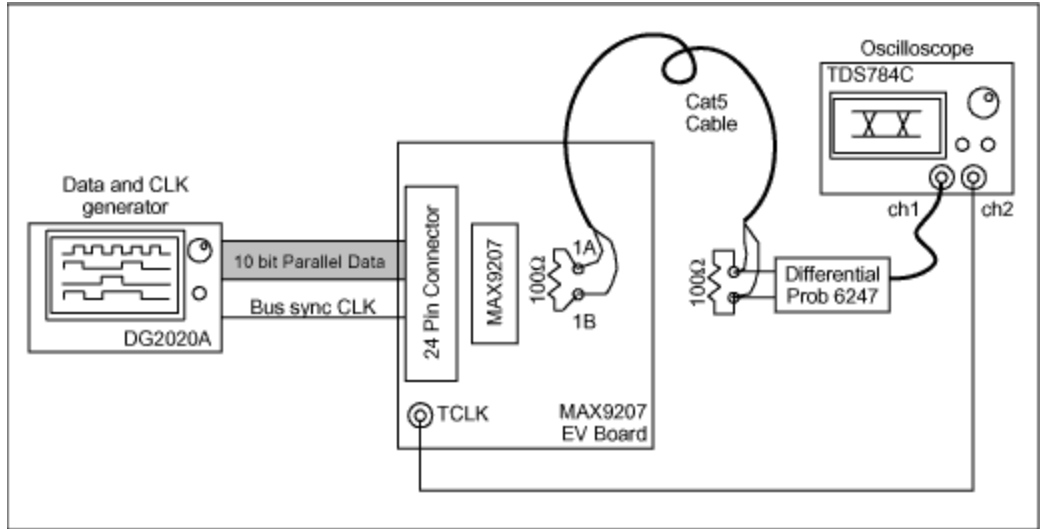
Oscilloscope
TDS784C
Cat5
Cable
Data and CLK
generator
24 Pin Connector
MAX9207
1A
1B
$100\Omega$
$100\Omega$
ch1
ch2
10 bit Parallel Data
Bus sync CLK
Differential
Prob 6247
DG2020A
TCLK
MAX9207
EV Board